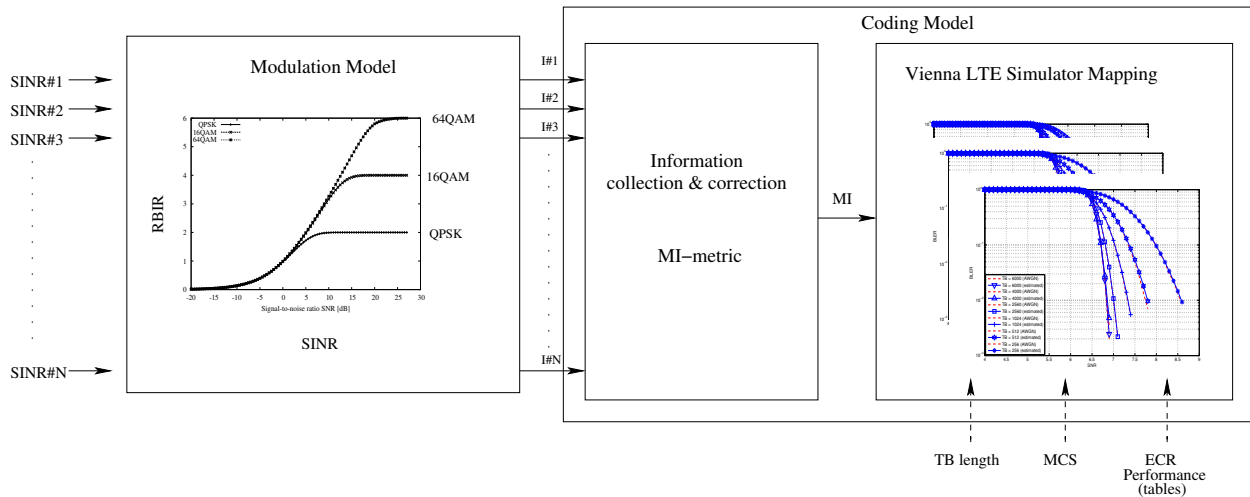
Coding Model

SINR#1
SINR#2
SINR#3
SINR#N

Modulation Model

QPSK
16QAM
64QAM

64QAM
16QAM
QPSK

RBIR

6
5
4
3
2
1
0
-20 -15 -10 -5 0 5 10 15 20 25 30
Signal-to-noise ratio SNR [dB]

SINR

I#1
I#2
I#3
I#N

Information collection & correction

MI−metric

MI

Vienna LTE Simulator Mapping

BLER
SNR

TB = 6000 (AWGN)
TB = 6000 (estimated)
TB = 4000 (AWGN)
TB = 4000 (estimated)
TB = 2560 (AWGN)
TB = 2560 (estimated)
TB = 1024 (AWGN)
TB = 1024 (estimated)
TB = 512 (AWGN)
TB = 512 (estimated)
TB = 256 (AWGN)
TB = 256 (estimated)

TB length
MCS
ECR Performance (tables)